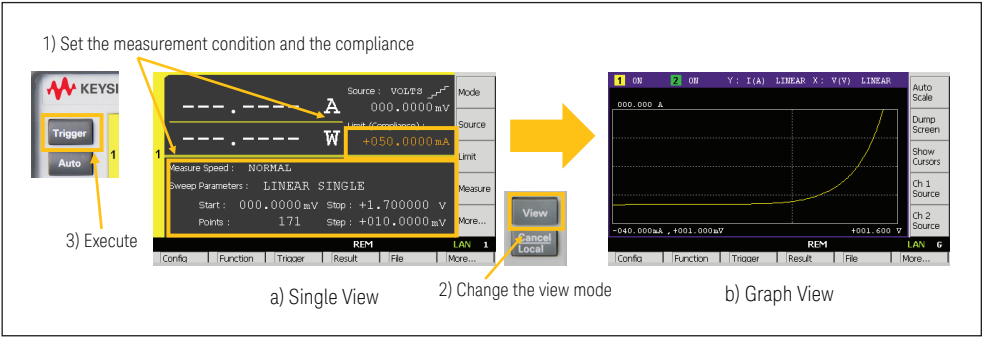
1) Set the measurement condition and the compliance

KEYSI

Trigger

Auto

1

3) Execute

---.---- A
---.---- W

Source : VOLTS
000.0000 mV
Limit (Compliance) :
+050.0000 mA

1

Measure Speed : NORMAL
Sweep Parameters : LINEAR SINGLE
Start : 000.0000 mV Stop : +1.700000 V
Points : 171 Step : +010.0000 mV

Mode
Source
Limit
Measure
More...

REM LAN 1

Config | Function | Trigger | Result | File | More...

View

Cancel
Local

a) Single View

2) Change the view mode

1 ON 2 ON Y : I(A) LINEAR X : V(V) LINEAR

000.000 A

-040.000mA , +001.000mV +001.600 V

Auto Scale
Dump Screen
Show Cursors
Ch 1 Source
Ch 2 Source

REM LAN 6

Config | Function | Trigger | Result | File | More...

b) Graph View